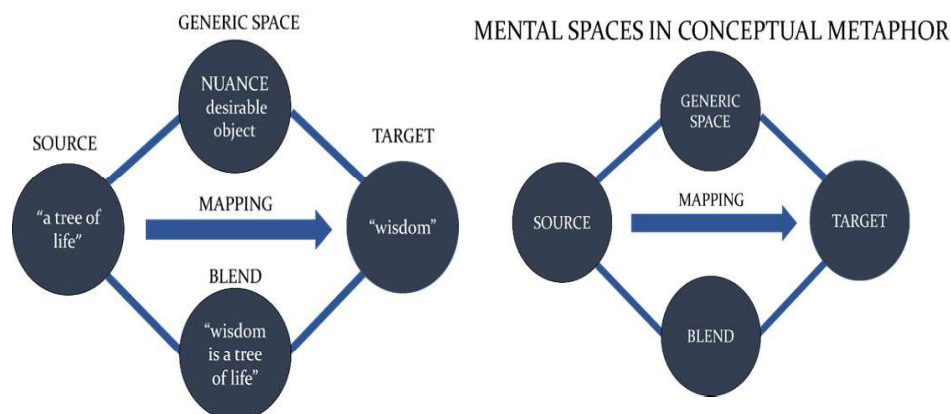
GENERIC SPACE

NUANCE desirable object

SOURCE

TARGET

"a tree of life"

MAPPING

"wisdom"

BLEND

"wisdom is a tree of life"

MENTAL SPACES IN CONCEPTUAL METAPHOR

GENERIC SPACE

SOURCE

MAPPING

TARGET

BLEND